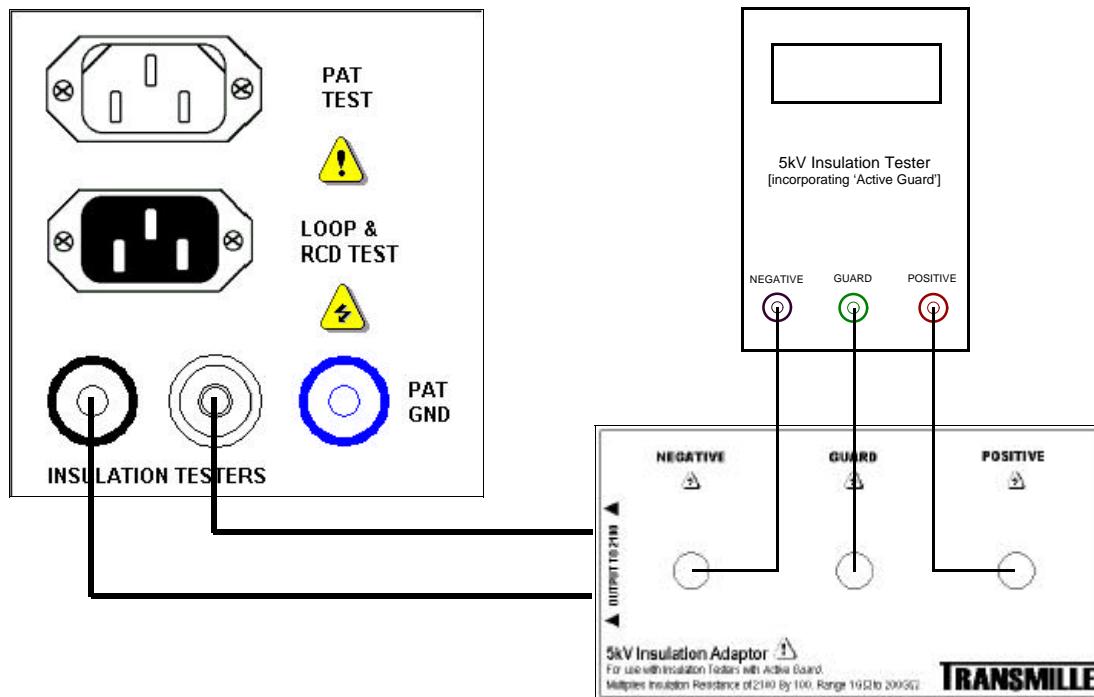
PAT TEST

LOOP & RCD TEST

PAT GND

INSULATION TESTERS

5kV Insulation Tester
[incorporating 'Active Guard']

NEGATIVE GUARD POSITIVE

NEGATIVE GUARD POSITIVE

OUTPUT TO 2100

5kV Insulation Adaptor
For use with Insulation Testers with Active Guard.
Multiplies Insulation Resistance of 2100 By 100. Range 1GΩ to 200GΩ

TRANSMILLE